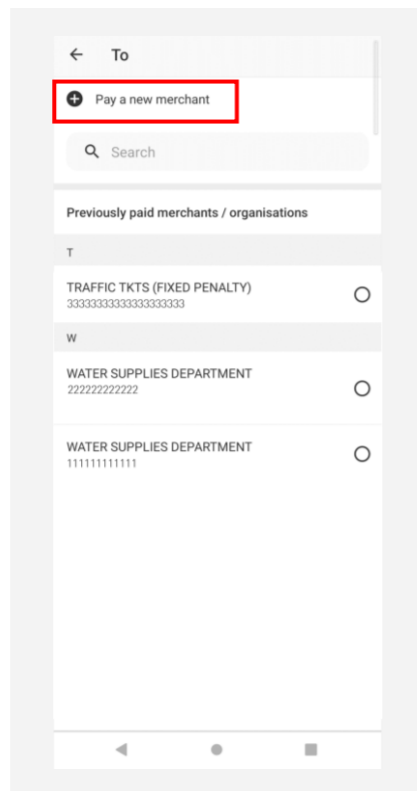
To

Pay a new merchant

Search

Previously paid merchants / organisations

T

TRAFFIC TKTS (FIXED PENALTY)
333333333333333333333

W

WATER SUPPLIES DEPARTMENT
222222222222

WATER SUPPLIES DEPARTMENT
111111111111